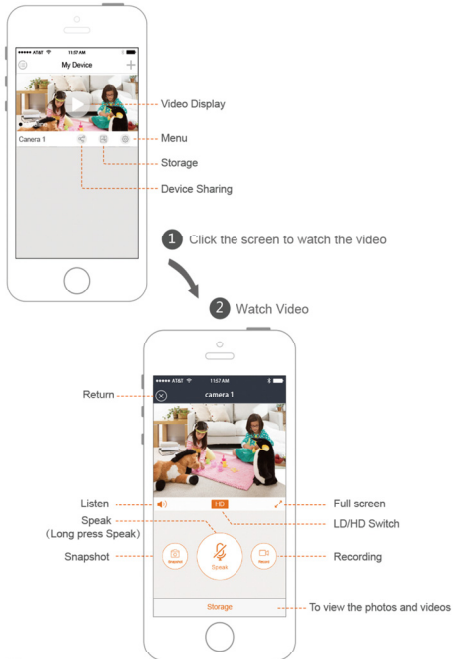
●●●●● AT&T 11:57 AM

My Device

Camera 1

Video Display

Menu

Storage

Device Sharing

1 Click the screen to watch the video

2 Watch Video

●●●●● AT&T 11:57 AM

camera 1

Return

Listen

HD

Full screen

LD/HD Switch

Speak
(Long press Speak)

Snapshot

Snapshot

Speak

Record

Recording

Storage

To view the photos and videos